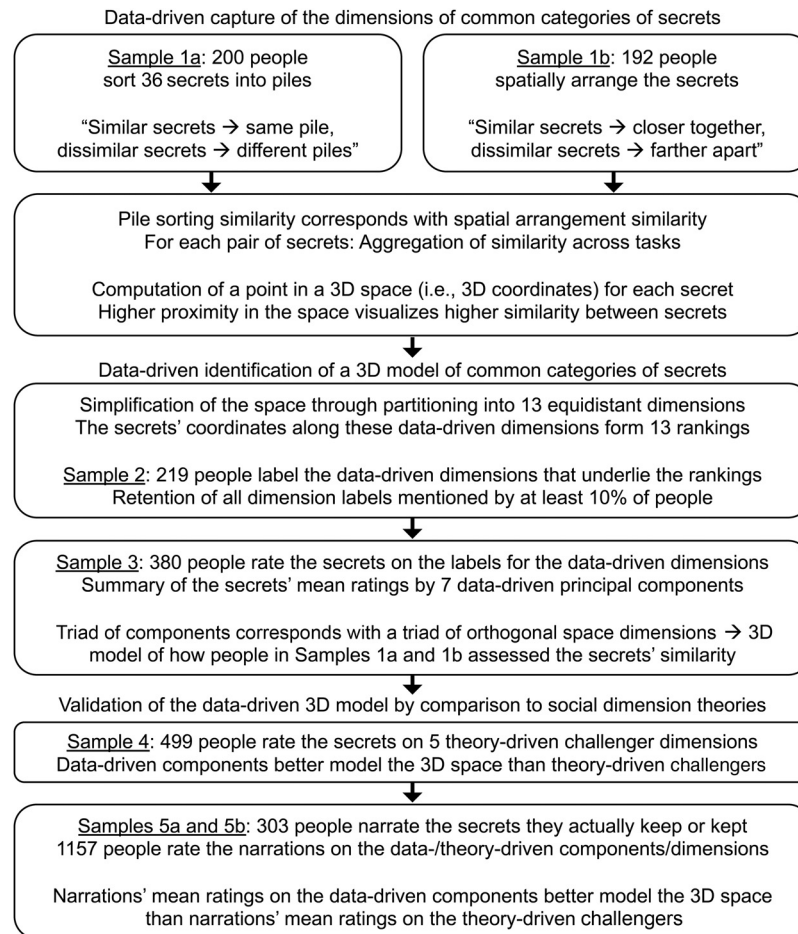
Data-driven capture of the dimensions of common categories of secrets

Sample 1a: 200 people sort 36 secrets into piles

"Similar secrets → same pile, dissimilar secrets → different piles"

Sample 1b: 192 people spatially arrange the secrets

"Similar secrets → closer together, dissimilar secrets → farther apart"

Pile sorting similarity corresponds with spatial arrangement similarity
For each pair of secrets: Aggregation of similarity across tasks

Computation of a point in a 3D space (i.e., 3D coordinates) for each secret
Higher proximity in the space visualizes higher similarity between secrets

Data-driven identification of a 3D model of common categories of secrets

Simplification of the space through partitioning into 13 equidistant dimensions
The secrets' coordinates along these data-driven dimensions form 13 rankings

Sample 2: 219 people label the data-driven dimensions that underlie the rankings
Retention of all dimension labels mentioned by at least 10% of people

Sample 3: 380 people rate the secrets on the labels for the data-driven dimensions
Summary of the secrets' mean ratings by 7 data-driven principal components

Triad of components corresponds with a triad of orthogonal space dimensions → 3D model of how people in Samples 1a and 1b assessed the secrets' similarity

Validation of the data-driven 3D model by comparison to social dimension theories

Sample 4: 499 people rate the secrets on 5 theory-driven challenger dimensions
Data-driven components better model the 3D space than theory-driven challengers

Samples 5a and 5b: 303 people narrate the secrets they actually keep or kept
1157 people rate the narrations on the data-/theory-driven components/dimensions

Narrations' mean ratings on the data-driven components better model the 3D space than narrations' mean ratings on the theory-driven challengers